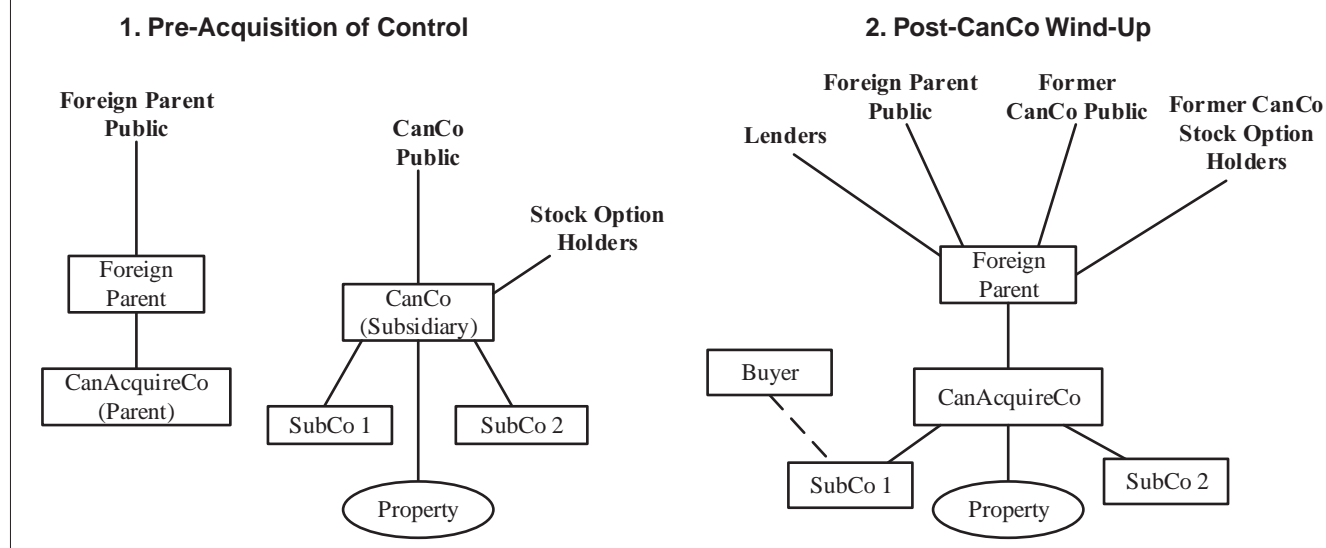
1. Pre-Acquisition of Control

Foreign Parent Public

Foreign Parent

CanAcquireCo (Parent)

CanCo Public

Stock Option Holders

CanCo (Subsidiary)

SubCo 1

SubCo 2

Property

2. Post-CanCo Wind-Up

Lenders

Foreign Parent Public

Former CanCo Public

Former CanCo Stock Option Holders

Foreign Parent

Buyer

CanAcquireCo

SubCo 1

Property

SubCo 2